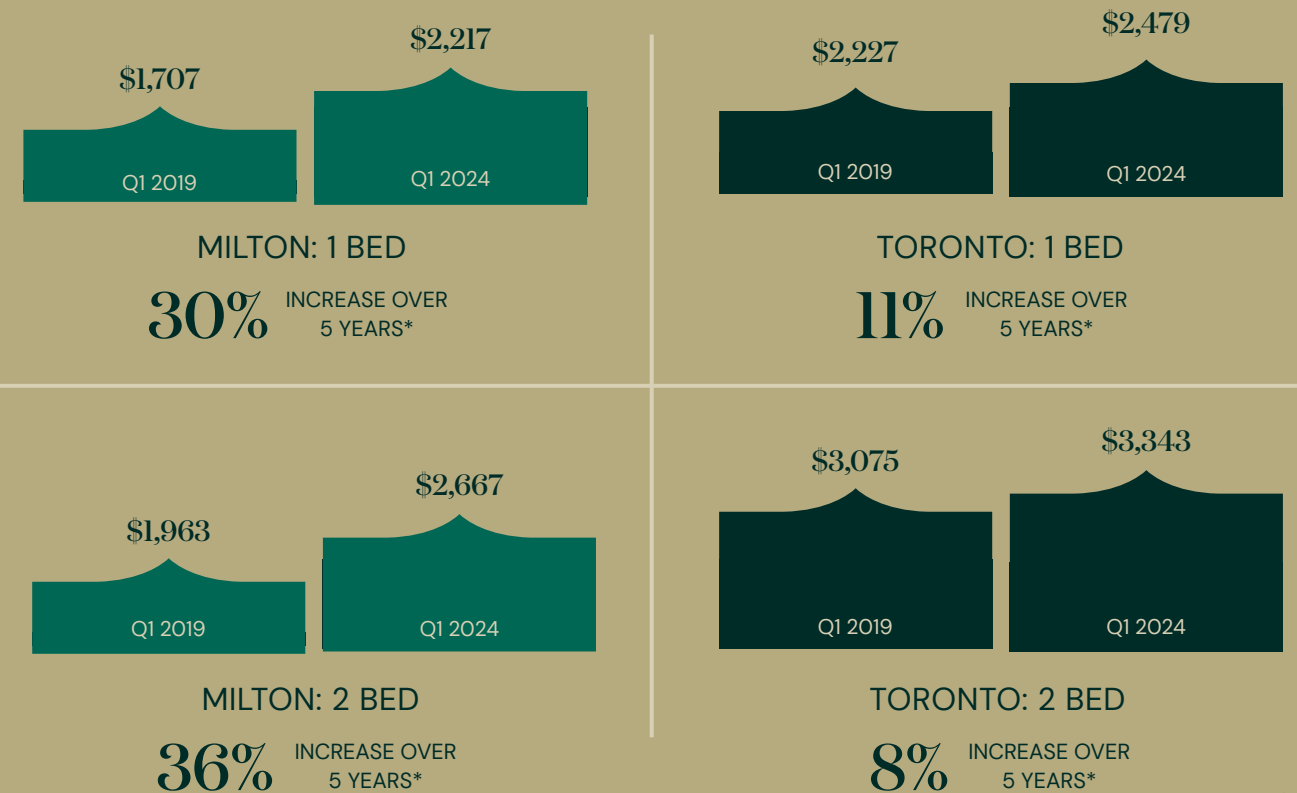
$1,707

Q1 2019

$2,217

Q1 2024

MILTON: 1 BED

30% INCREASE OVER 5 YEARS*

$2,227

Q1 2019

$2,479

Q1 2024

TORONTO: 1 BED

11% INCREASE OVER 5 YEARS*

$1,963

Q1 2019

$2,667

Q1 2024

MILTON: 2 BED

36% INCREASE OVER 5 YEARS*

$3,075

Q1 2019

$3,343

Q1 2024

TORONTO: 2 BED

8% INCREASE OVER 5 YEARS*